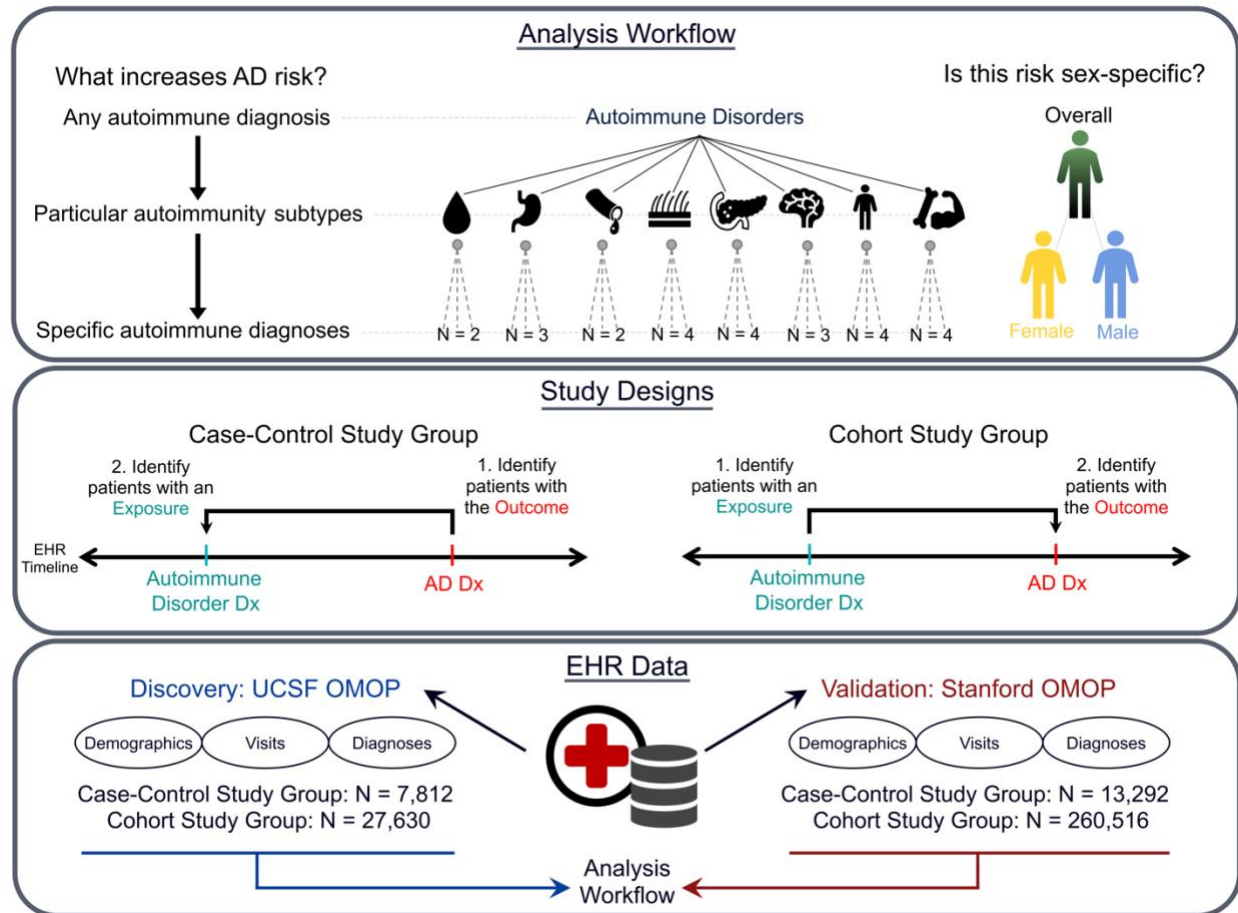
Analysis Workflow

What increases AD risk?

Any autoimmune diagnosis

Particular autoimmunity subtypes

Specific autoimmune diagnoses

Autoimmune Disorders

N = 2 N = 3 N = 2 N = 4 N = 4 N = 3 N = 4 N = 4

Is this risk sex-specific?

Overall

Female Male

Study Designs

Case-Control Study Group

2. Identify patients with an Exposure

1. Identify patients with the Outcome

EHR Timeline

Autoimmune Disorder Dx

AD Dx

Cohort Study Group

1. Identify patients with an Exposure

2. Identify patients with the Outcome

Autoimmune Disorder Dx

AD Dx

EHR Data

Discovery: UCSF OMOP

Demographics Visits Diagnoses

Case-Control Study Group: N = 7,812
Cohort Study Group: N = 27,630

Validation: Stanford OMOP

Demographics Visits Diagnoses

Case-Control Study Group: N = 13,292
Cohort Study Group: N = 260,516

Analysis Workflow